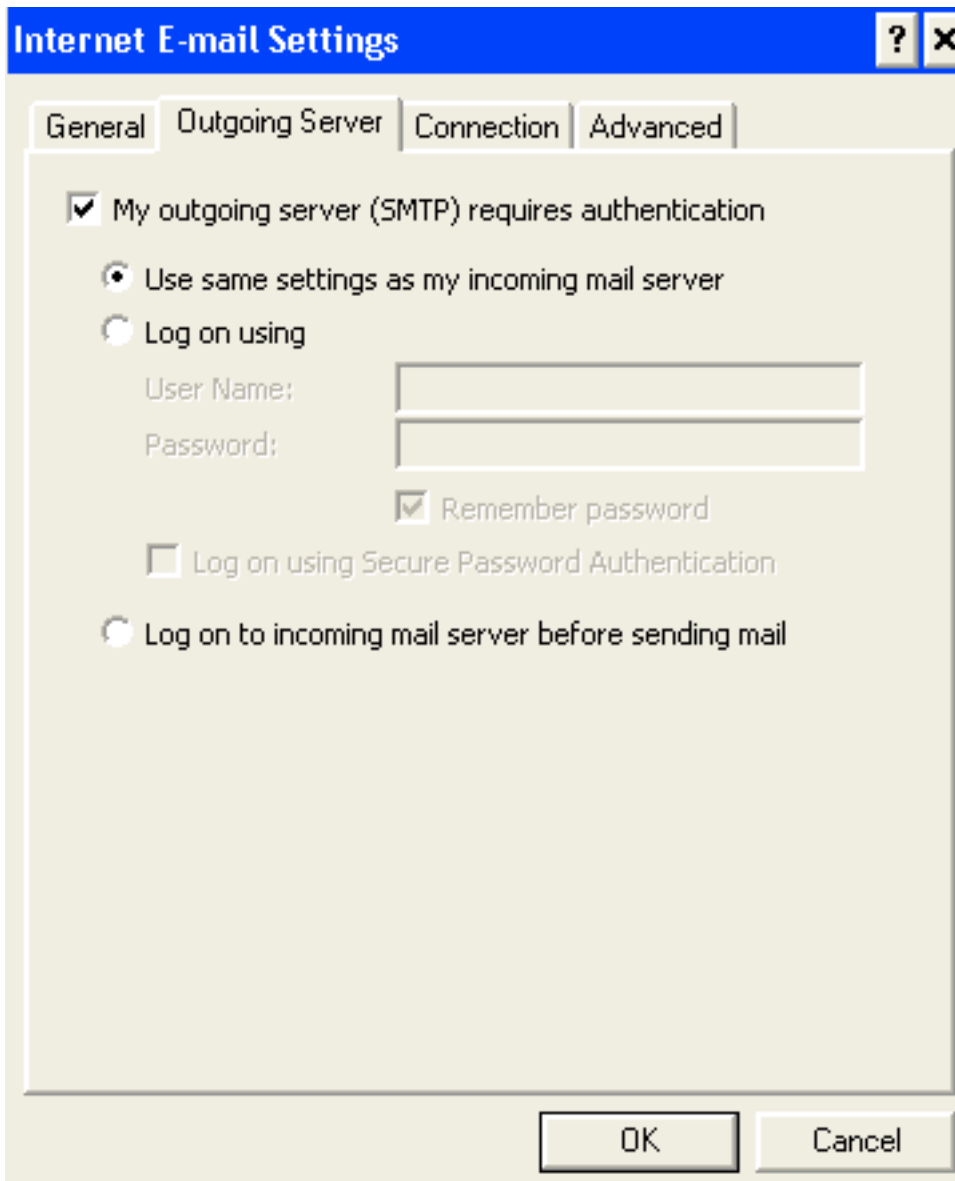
Internet E-mail Settings

?

General

Outgoing Server

Connection

Advanced

My outgoing server (SMTP) requires authentication

Use same settings as my incoming mail server

Log on using

User Name:

Password:

Remember password

Log on using Secure Password Authentication

Log on to incoming mail server before sending mail

OK

Cancel